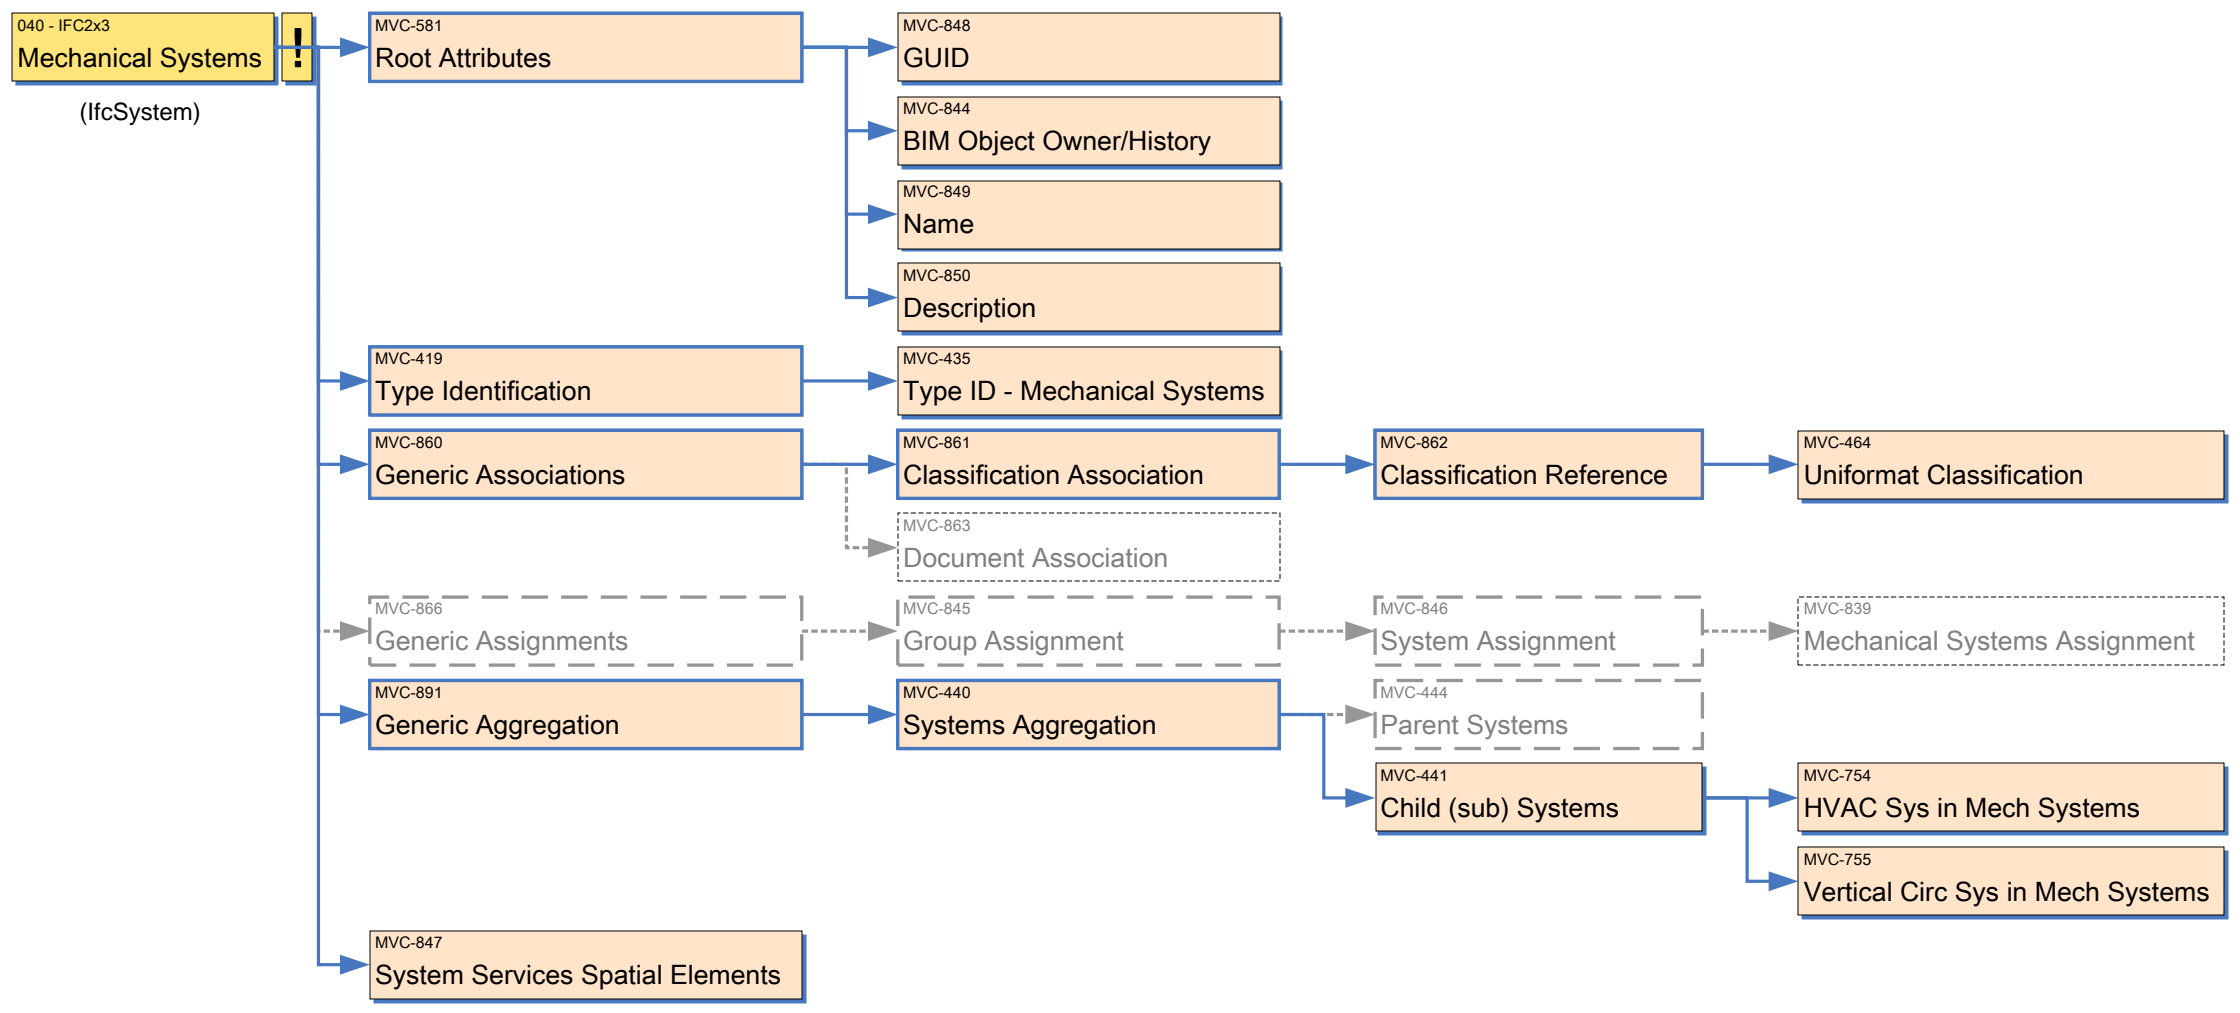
040 - IFC2x3
Mechanical Systems
!
(IfcSystem)

MVC-581
Root Attributes

MVC-848
GUID

MVC-844
BIM Object Owner/History

MVC-849
Name

MVC-850
Description

MVC-419
Type Identification

MVC-435
Type ID - Mechanical Systems

MVC-860
Generic Associations

MVC-861
Classification Association

MVC-862
Classification Reference

MVC-464
Uniformat Classification

MVC-863
Document Association

MVC-866
Generic Assignments

MVC-845
Group Assignment

MVC-846
System Assignment

MVC-839
Mechanical Systems Assignment

MVC-891
Generic Aggregation

MVC-440
Systems Aggregation

MVC-444
Parent Systems

MVC-441
Child (sub) Systems

MVC-754
HVAC Sys in Mech Systems

MVC-755
Vertical Circ Sys in Mech Systems

MVC-847
System Services Spatial Elements